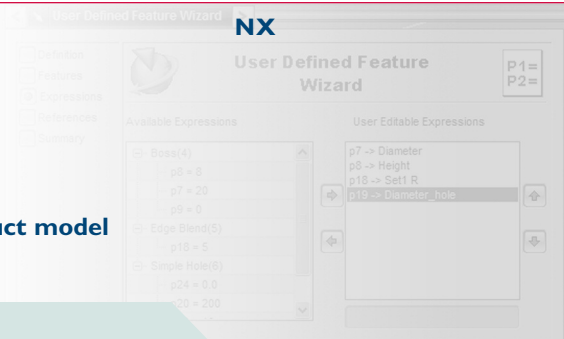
User Defined Feature Wizard

NX

Definition
Features
Expressions
References
Summary

User Defined Feature Wizard

P1=
P2=

Available Expressions

Boss(4)
p6 = 8
p7 = 20
p9 = 0
Edge Blend(5)
p18 = 5
Simple Hole(6)
p24 = 0.0
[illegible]20 = 200

User Editable Expressions

p7 -> Diameter
p8 -> Height
p18 -> Set1 R
p19 -> Diameter_hole

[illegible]uct model